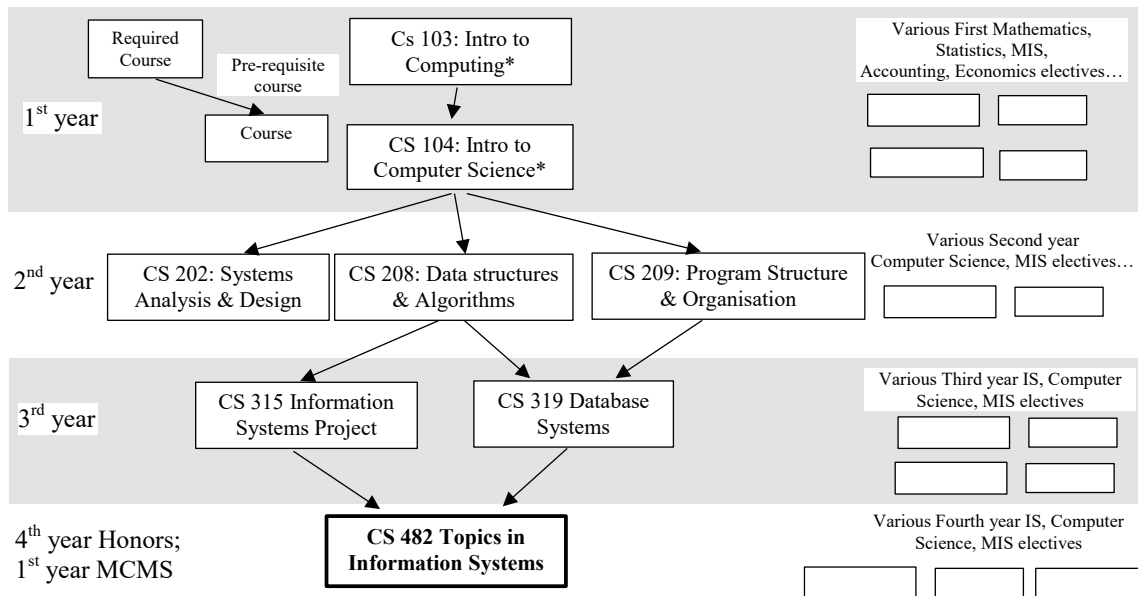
Required Course

Pre-requisite course

Course

Cs 103: Intro to Computing*

Various First Mathematics, Statistics, MIS, Accounting, Economics electives…

1$^{st}$ year

CS 104: Intro to Computer Science*

2$^{nd}$ year

CS 202: Systems Analysis & Design

CS 208: Data structures & Algorithms

CS 209: Program Structure & Organisation

Various Second year Computer Science, MIS electives…

3$^{rd}$ year

CS 315 Information Systems Project

CS 319 Database Systems

Various Third year IS, Computer Science, MIS electives

4$^{th}$ year Honors; 1$^{st}$ year MCMS

CS 482 Topics in Information Systems

Various Fourth year IS, Computer Science, MIS electives